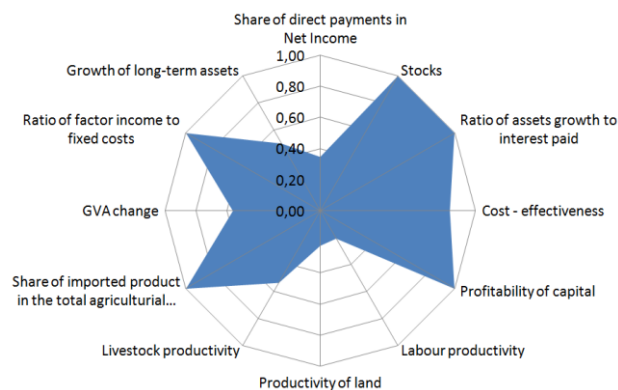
Share of direct payments in Net Income

1,00

0,80

0,60

0,40

0,20

0,00

Stocks

Ratio of assets growth to interest paid

Cost - effectiveness

Profitability of capital

Labour productivity

Productivity of land

Livestock productivity

Share of imported product in the total agriculturial...

GVA change

Ratio of factor income to fixed costs

Growth of long-term assets